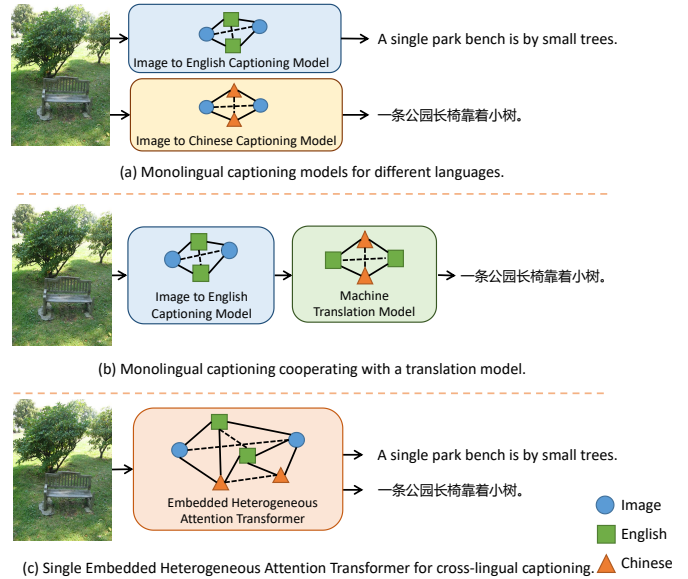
Image to English Captioning Model

A single park bench is by small trees.

Image to Chinese Captioning Model

一条公园长椅靠着小树。

(a) Monolingual captioning models for different languages.

Image to English Captioning Model

Machine Translation Model

一条公园长椅靠着小树。

(b) Monolingual captioning cooperating with a translation model.

Embedded Heterogeneous Attention Transformer

A single park bench is by small trees.

一条公园长椅靠着小树。

Image

English

Chinese

(c) Single Embedded Heterogeneous Attention Transformer for cross-lingual captioning.